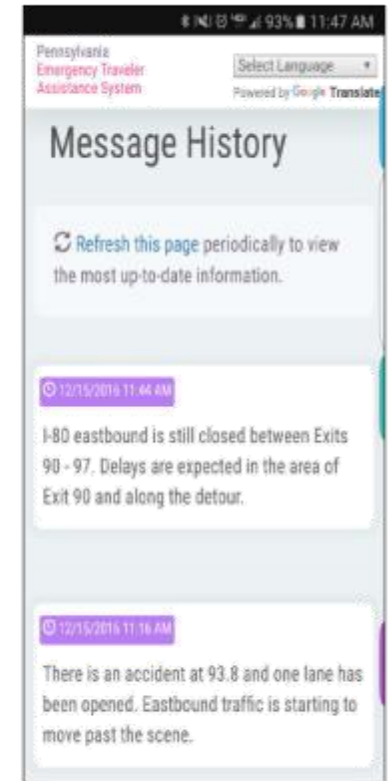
93% 11:47 AM

Pennsylvania
Emergency Traveler
Assistance System

Select Language

Powered by Google Translate

Message History

Refresh this page periodically to view the most up-to-date information.

12/15/2016 11:44 AM

I-80 eastbound is still closed between Exits 90 - 97. Delays are expected in the area of Exit 90 and along the detour.

12/15/2016 11:16 AM

There is an accident at 93.8 and one lane has been opened. Eastbound traffic is starting to move past the scene.